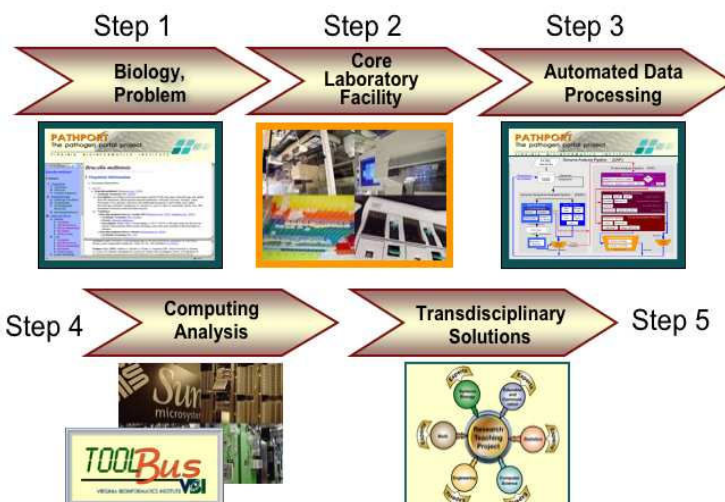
Step 1

Biology, Problem

PATHPORT
The pathogen portal project

Step 2

Core Laboratory Facility

Step 3

Automated Data Processing

PATHPORT
The pathogen portal project

Step 4

Computing Analysis

Sun microsystems

TOOLBus
VIRGINIA BIOINFORMATICS INSTITUTE VBI

Transdisciplinary Solutions

Step 5

Research Teaching Project